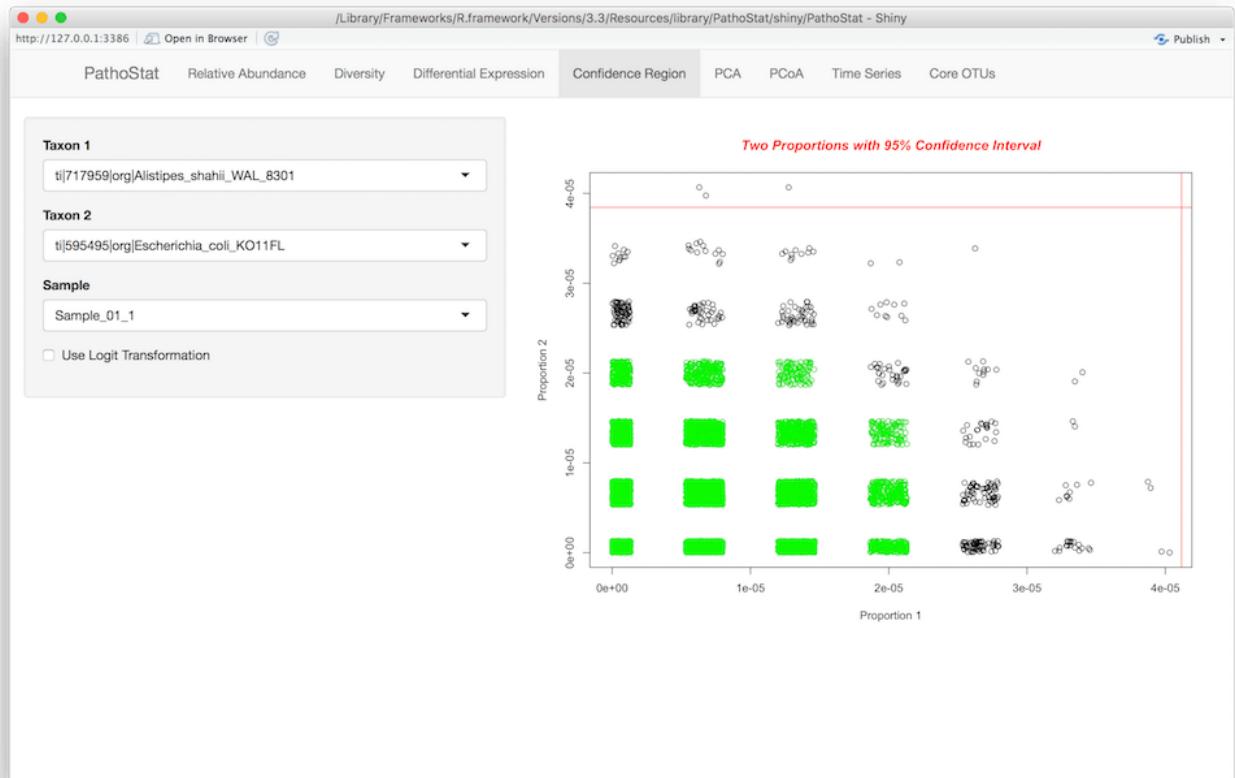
/Library/Frameworks/R.framework/Versions/3.3/Resources/library/PathoStat/shiny/PathoStat - Shiny

http://127.0.0.1:3386 | Open in Browser | Publish

PathoStat Relative Abundance Diversity Differential Expression Confidence Region PCA PCoA Time Series Core OTUs

Taxon 1
ti|717959|org|Alistipes_shahii_WAL_8301

Taxon 2
ti|595495|org|Escherichia_coli_KO11FL

Sample
Sample_01_1

Use Logit Transformation

Two Proportions with 95% Confidence Interval

Proportion 2
4e-05
3e-05
2e-05
1e-05
0e+00

0e+00 1e-05 2e-05 3e-05 4e-05
Proportion 1